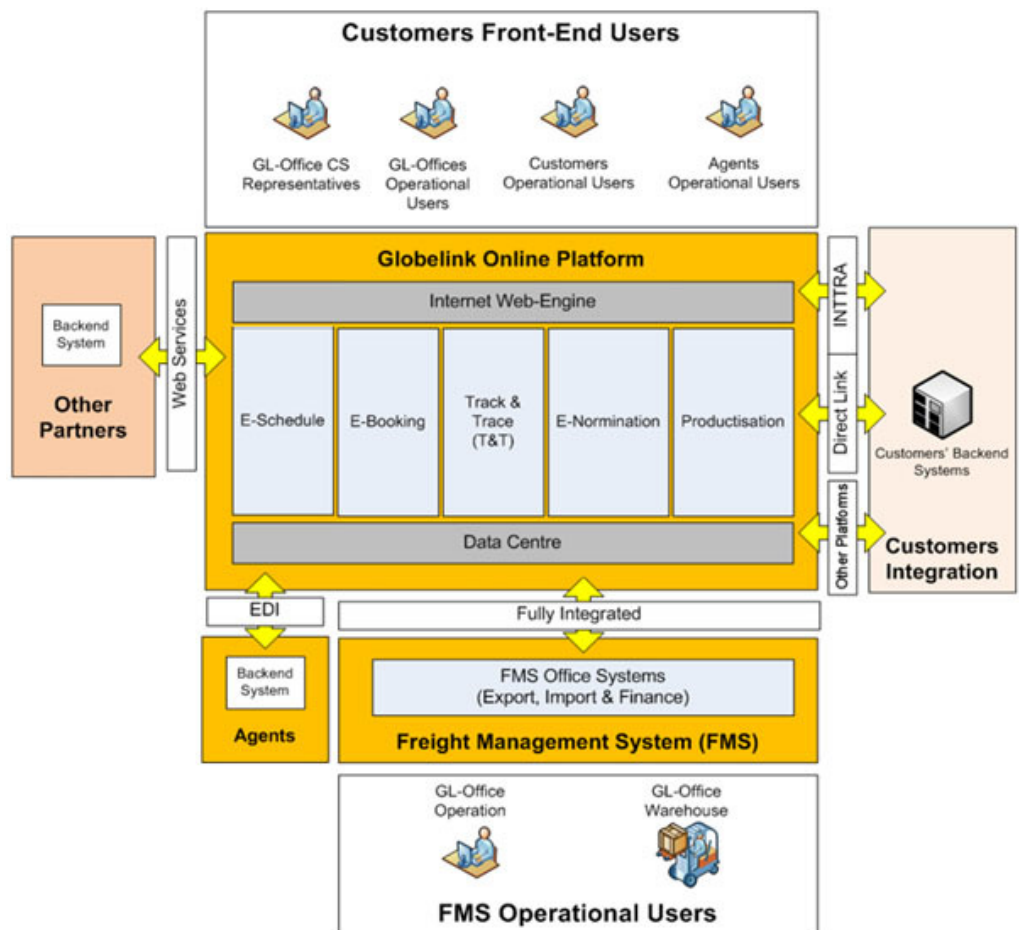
Customers Front-End Users

GL-Office CS Representatives

GL-Offices Operational Users

Customers Operational Users

Agents Operational Users

Backend System

Other Partners

Web Services

Globelink Online Platform

Internet Web-Engine

E-Schedule

E-Booking

Track & Trace (T&T)

E-Normination

Productisation

Data Centre

INTTRA

Direct Link

Other Platforms

Customers' Backend Systems

Customers Integration

EDI

Fully Integrated

Backend System

Agents

FMS Office Systems (Export, Import & Finance)

Freight Management System (FMS)

GL-Office Operation

GL-Office Warehouse

FMS Operational Users